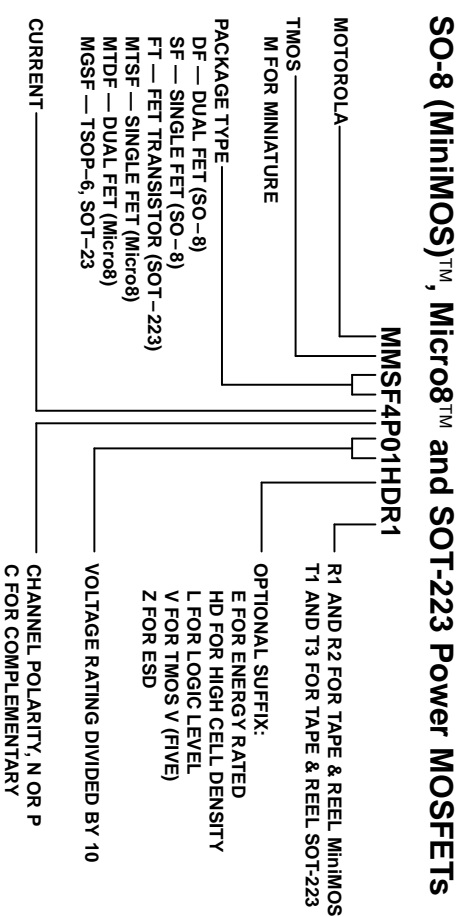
SO-8 (MiniMOS)™, Micro8™ and SOT-223 Power MOSFETs

MOTOROLA

TMOS
M FOR MINIATURE

PACKAGE TYPE
DF — DUAL FET (SO–8)
SF — SINGLE FET (SO–8)
FT — FET TRANSISTOR (SOT–223)
MTSF — SINGLE FET (Micro8)
MTDF — DUAL FET (Micro8)
MGSF — TSOP–6, SOT–23

CURRENT

MMSF4P01HDR1

R1 AND R2 FOR TAPE & REEL MiniMOS
T1 AND T3 FOR TAPE & REEL SOT-223

OPTIONAL SUFFIX:
E FOR ENERGY RATED
HD FOR HIGH CELL DENSITY
L FOR LOGIC LEVEL
V FOR TMOS V (FIVE)
Z FOR ESD

VOLTAGE RATING DIVIDED BY 10

CHANNEL POLARITY, N OR P
C FOR COMPLEMENTARY